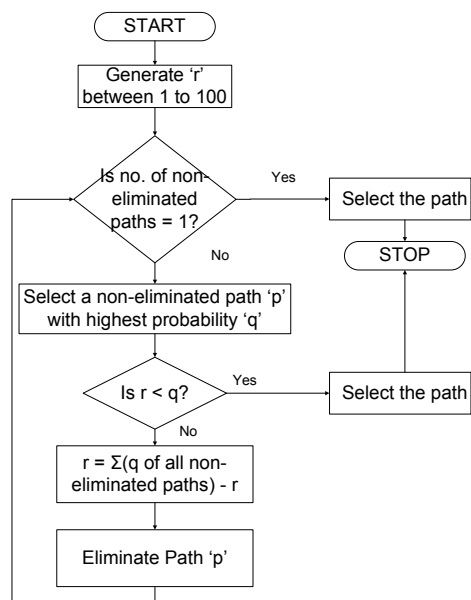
START

Generate ‘r’ between 1 to 100

Is no. of non-eliminated paths = 1?

Yes

Select the path

STOP

No

Select a non-eliminated path ‘p’ with highest probability ‘q’

Is r < q?

Yes

Select the path

No

r = Σ(q of all non-eliminated paths) - r

Eliminate Path ‘p’